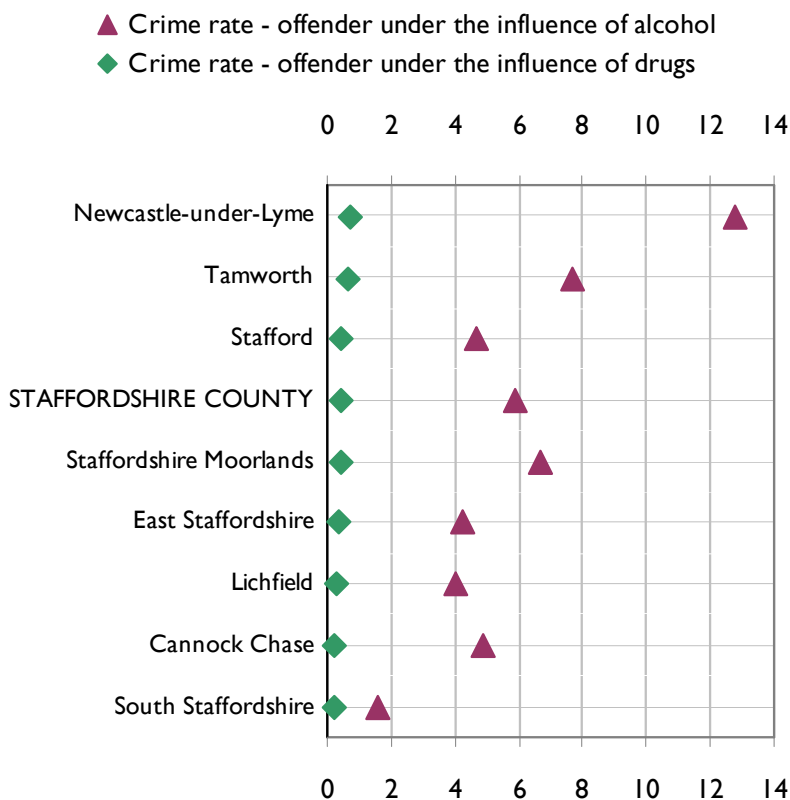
Crime rate - offender under the influence of alcohol
Crime rate - offender under the influence of drugs

0 2 4 6 8 10 12 14

Newcastle-under-Lyme
Tamworth
Stafford
STAFFORDSHIRE COUNTY
Staffordshire Moorlands
East Staffordshire
Lichfield
Cannock Chase
South Staffordshire

0 2 4 6 8 10 12 14